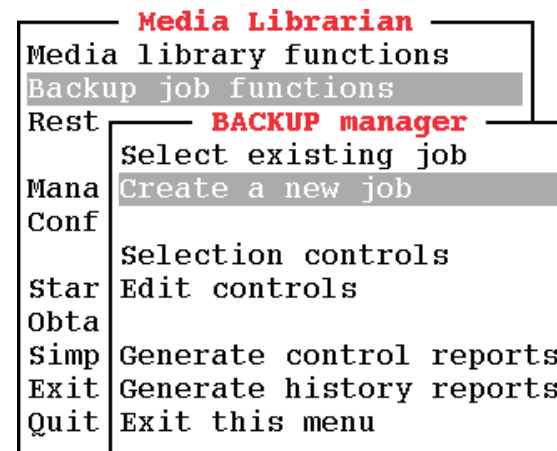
Media Librarian
Media library functions
Backup job functions
Rest

Mana
Conf

Star
Obta
Simp
Exit
Quit

BACKUP manager
Select existing job
Create a new job

Selection controls
Edit controls

Generate control reports
Generate history reports
Exit this menu